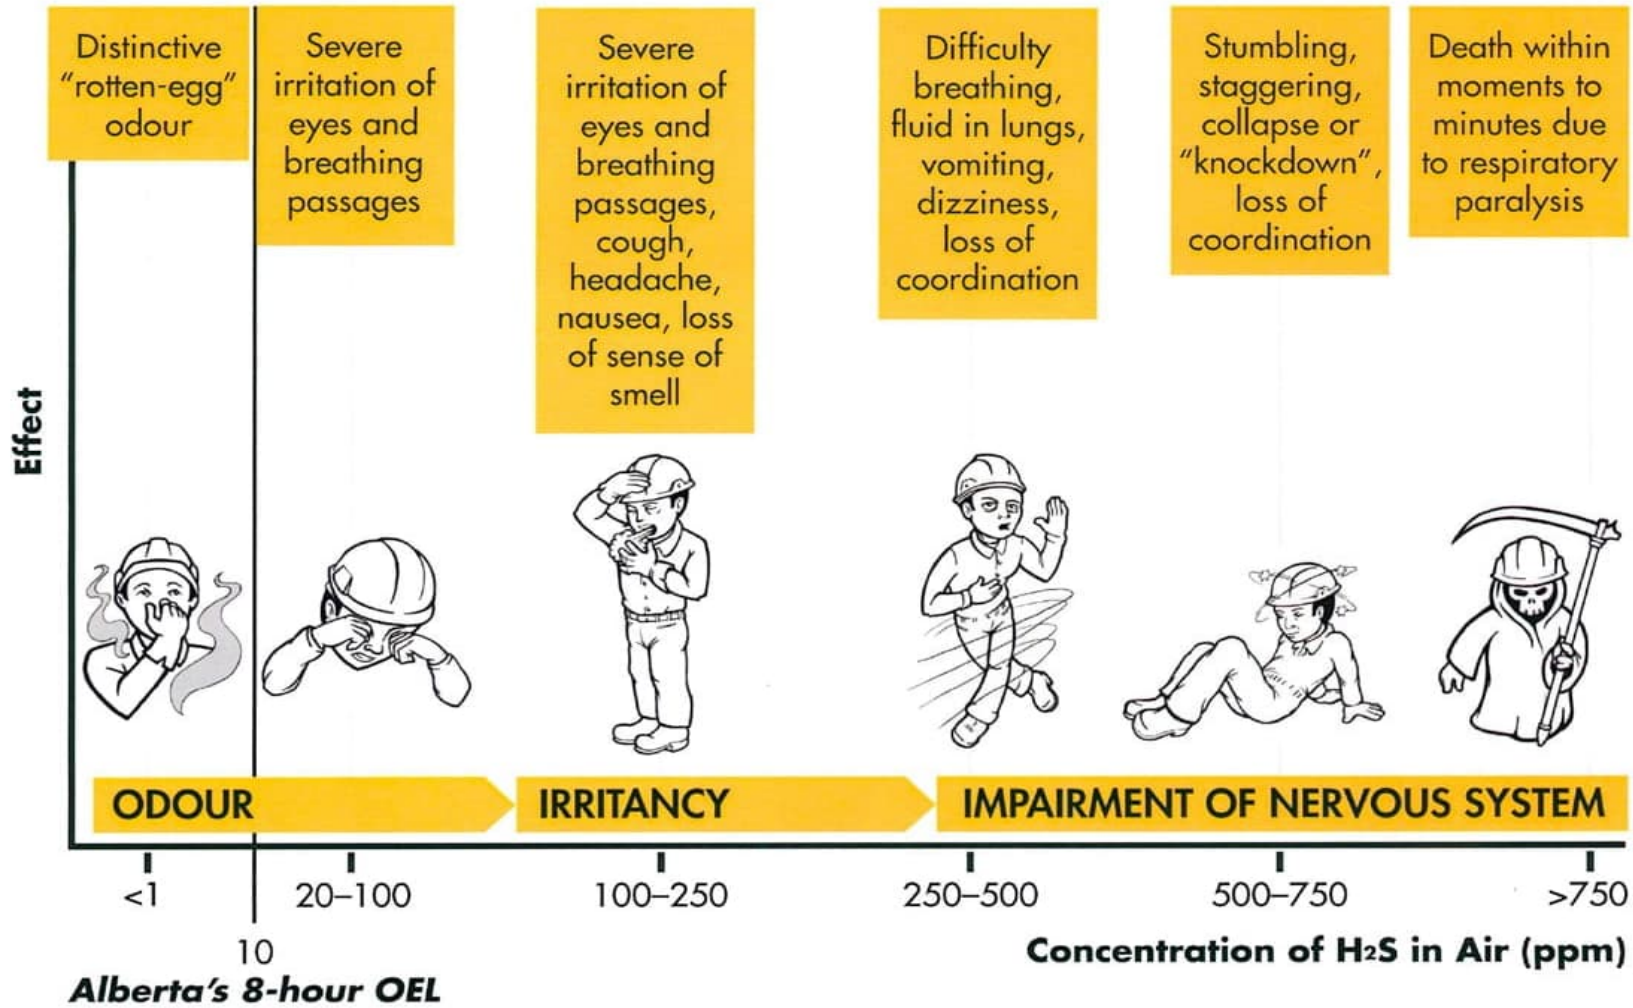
Distinctive "rotten-egg" odour

Severe irritation of eyes and breathing passages

Severe irritation of eyes and breathing passages, cough, headache, nausea, loss of sense of smell

Difficulty breathing, fluid in lungs, vomiting, dizziness, loss of coordination

Stumbling, staggering, collapse or "knockdown", loss of coordination

Death within moments to minutes due to respiratory paralysis

Effect

ODOUR

IRRITANCY

IMPAIRMENT OF NERVOUS SYSTEM

<1

20–100

100–250

250–500

500–750

>750

10

Alberta's 8-hour OEL

Concentration of $H_2S$ in Air (ppm)